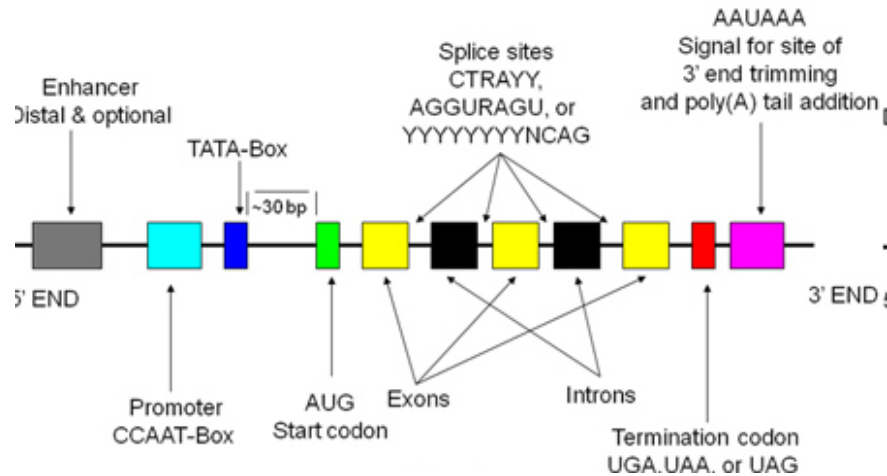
Enhancer
Distal & optional

TATA-Box

~30 bp

Splice sites
CTRAYY,
AGGURAGU, or
YYYYYYYYYNCAG

AAUAAA
Signal for site of
3' end trimming
and poly(A) tail addition

5' END

3' END

Promoter
CCAAT-Box

AUG
Start codon

Exons

Introns

Termination codon
UGA,UAA, or UAG